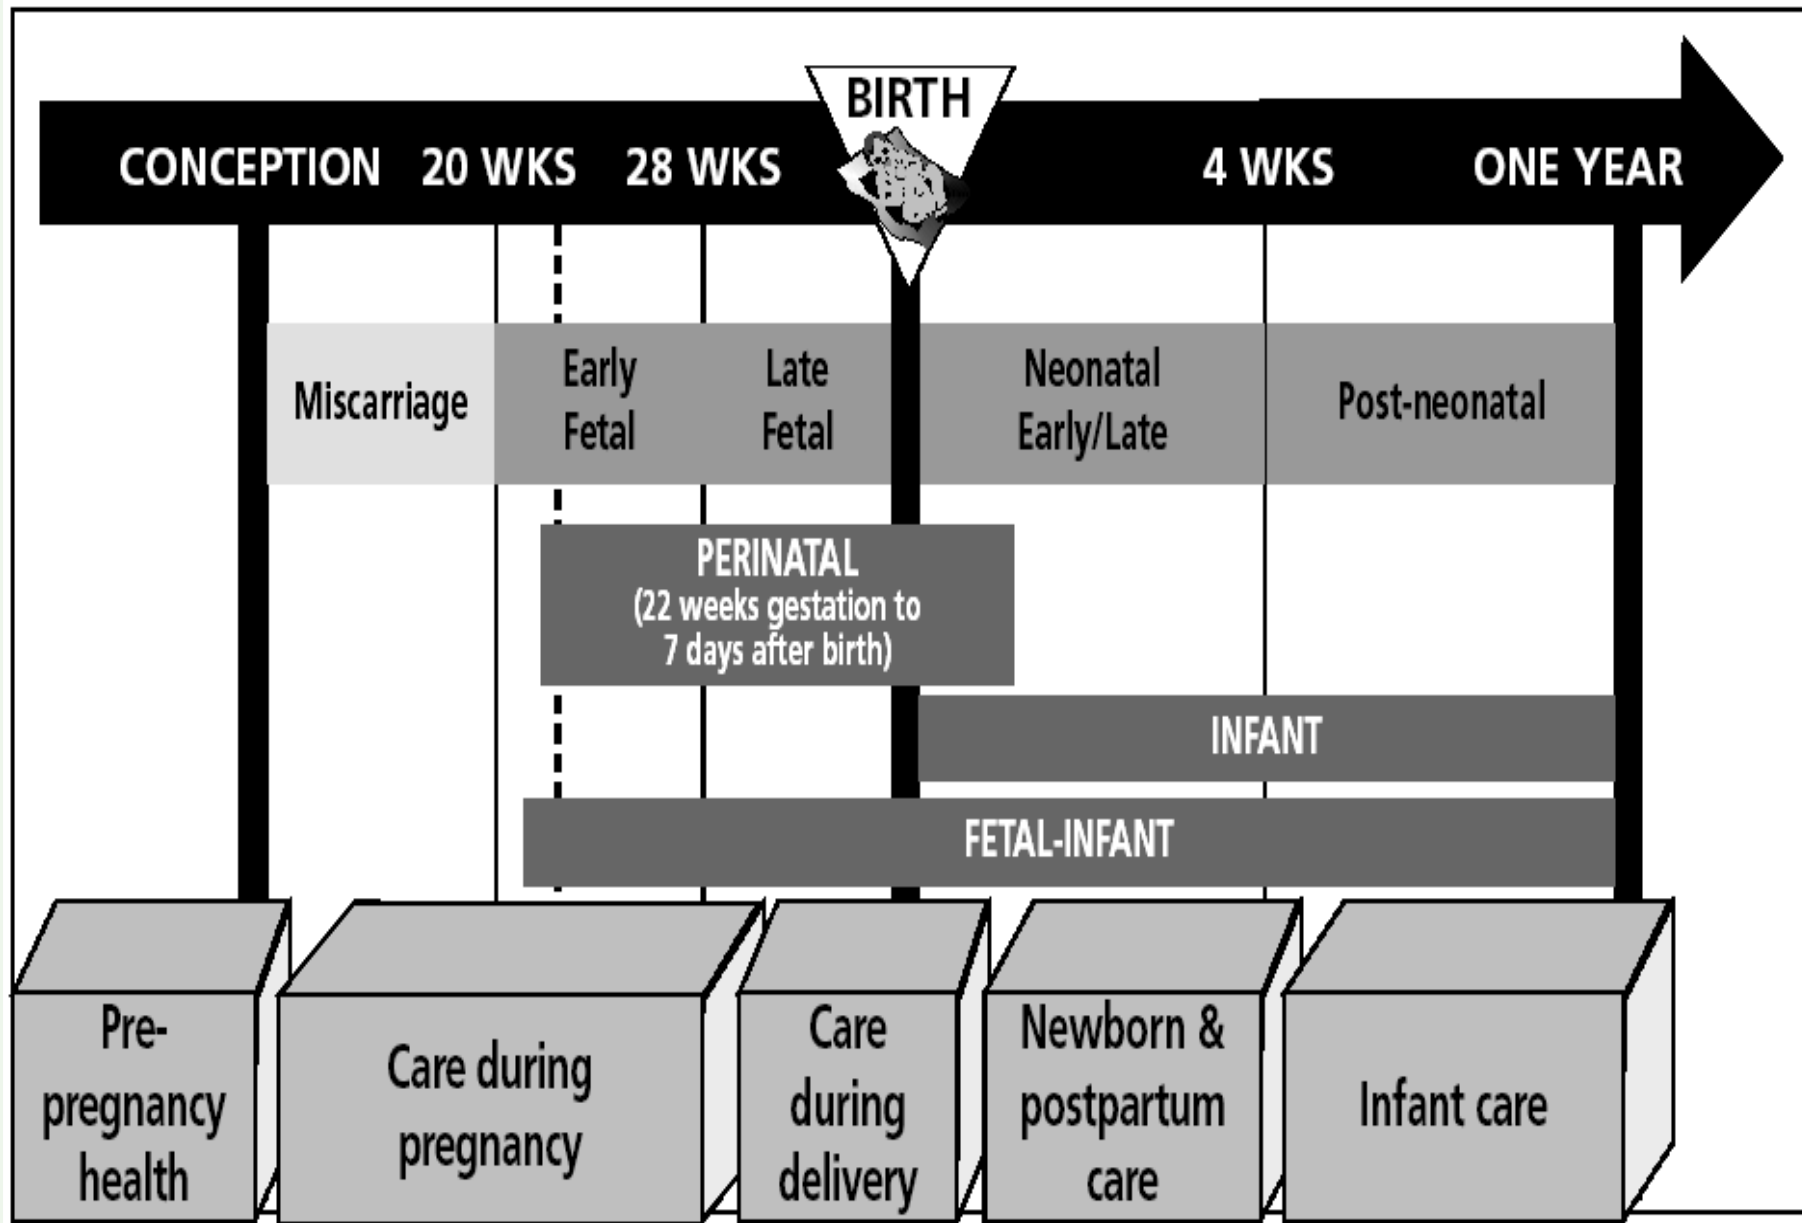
BIRTH

CONCEPTION 20 WKS 28 WKS 4 WKS ONE YEAR

Miscarriage

Early Fetal

Late Fetal

Neonatal Early/Late

Post-neonatal

PERINATAL
(22 weeks gestation to 7 days after birth)

INFANT

FETAL-INFANT

Pre-pregnancy health

Care during pregnancy

Care during delivery

Newborn & postpartum care

Infant care